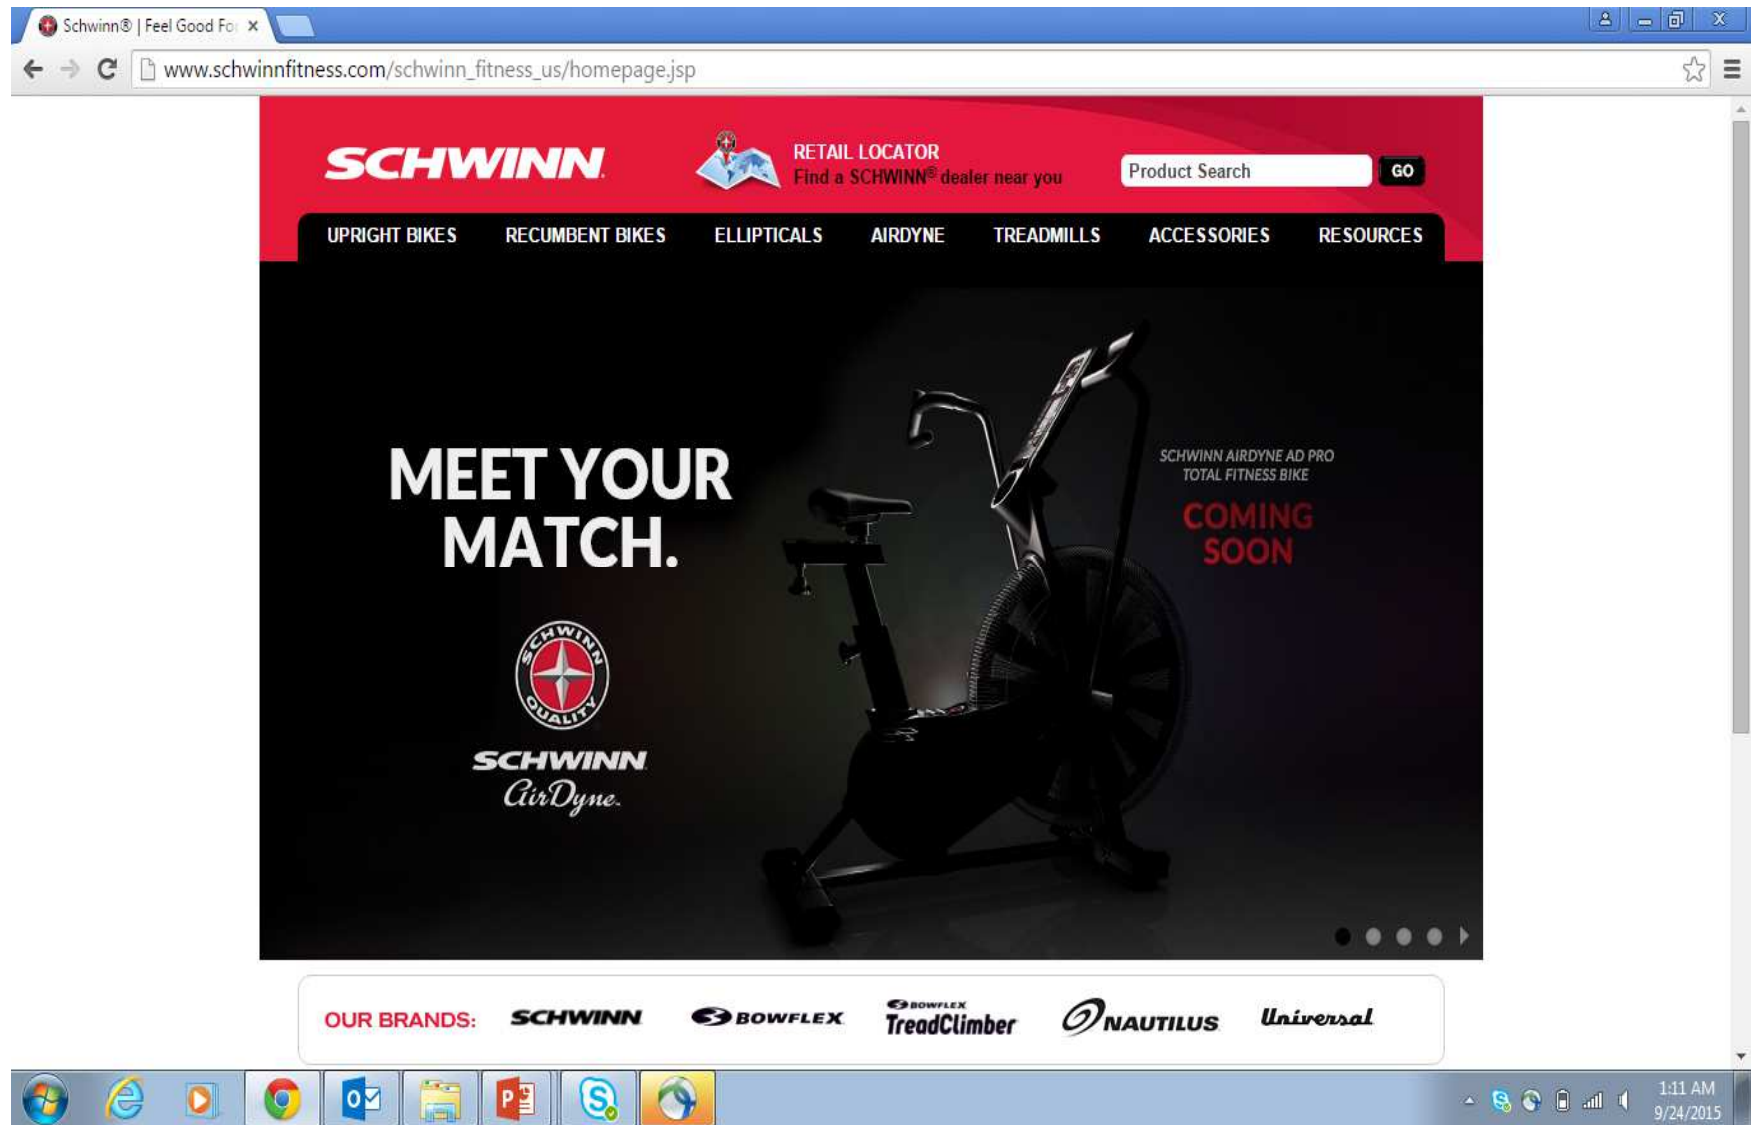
Schwinn® | Feel Good Fo ×

www.schwinnfitness.com/schwinn_fitness_us/homepage.jsp

SCHWINN

RETAIL LOCATOR
Find a SCHWINN® dealer near you

Product Search GO

UPRIGHT BIKES RECUMBENT BIKES ELLIPTICALS AIRDYNE TREADMILLS ACCESSORIES RESOURCES

MEET YOUR MATCH.

SCHWINN QUALITY

SCHWINN AirDyne.

SCHWINN AIRDYNE AD PRO TOTAL FITNESS BIKE

COMING SOON

OUR BRANDS: SCHWINN BOWFLEX BOWFLEX TreadClimber NAUTILUS Universal

1:11 AM
9/24/2015